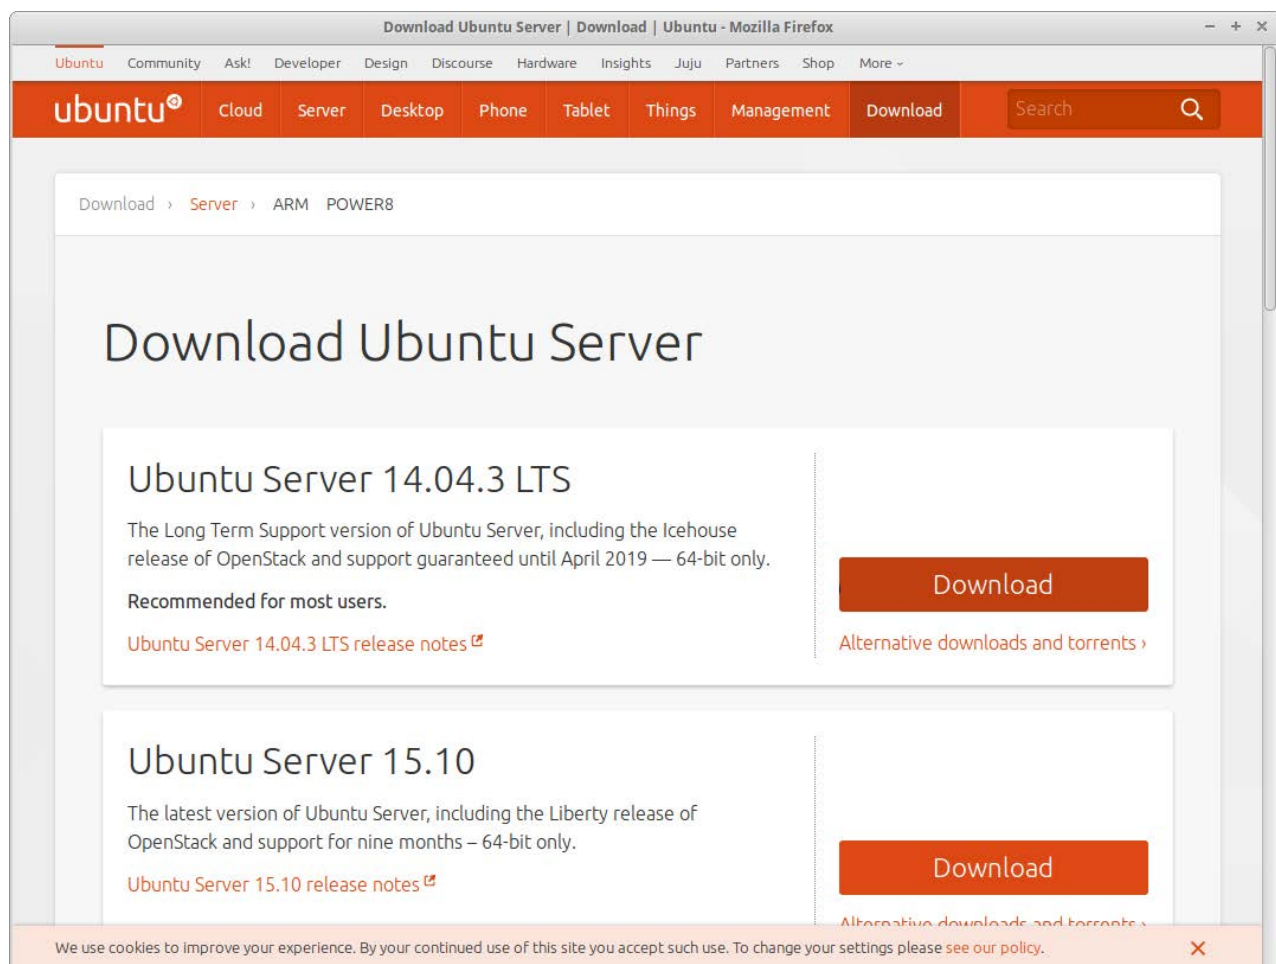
Download Ubuntu Server | Download | Ubuntu - Mozilla Firefox

Ubuntu Community Ask! Developer Design Discourse Hardware Insights Juju Partners Shop More

ubuntu Cloud Server Desktop Phone Tablet Things Management Download Search

Download › Server › ARM POWER8

Download Ubuntu Server

Ubuntu Server 14.04.3 LTS

The Long Term Support version of Ubuntu Server, including the Icehouse release of OpenStack and support guaranteed until April 2019 — 64-bit only.

Recommended for most users.

Ubuntu Server 14.04.3 LTS release notes

Download

Alternative downloads and torrents ›

Ubuntu Server 15.10

The latest version of Ubuntu Server, including the Liberty release of OpenStack and support for nine months – 64-bit only.

Ubuntu Server 15.10 release notes

Download

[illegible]

We use cookies to improve your experience. By your continued use of this site you accept such use. To change your settings please see our policy.